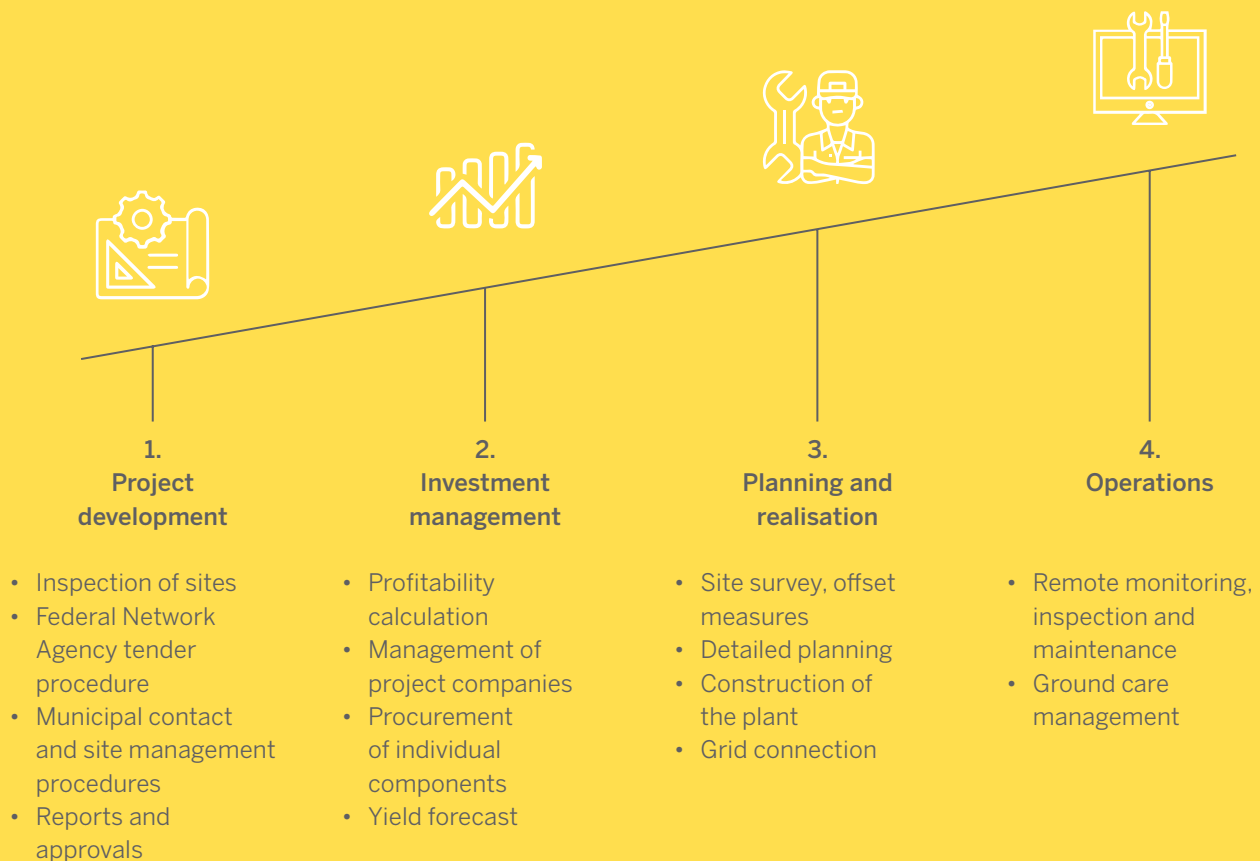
1.
Project development

- Inspection of sites
- Federal Network Agency tender procedure
- Municipal contact and site management procedures
- Reports and approvals

2.
Investment management

- Profitability calculation
- Management of project companies
- Procurement of individual components
- Yield forecast

3.
Planning and realisation

- Site survey, offset measures
- Detailed planning
- Construction of the plant
- Grid connection

4.
Operations

- Remote monitoring, inspection and maintenance
- Ground care management